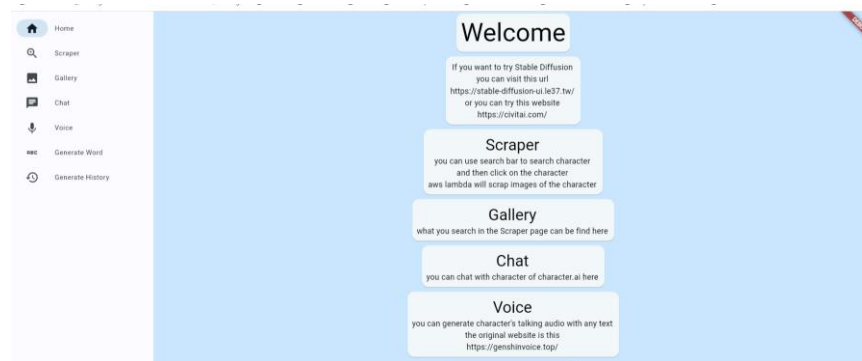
Home
Scraper
Gallery
Chat
Voice
Generate Word
Generate History

Welcome

If you want to try Stable Diffusion
you can visit this url
https://stable-diffusion-ui.le37.tw/
or you can try this website
https://civitai.com/

Scraper

you can use search bar to search character
and then click on the character
aws lambda will scrap images of the character

Gallery

what you search in the Scraper page can be find here

Chat

you can chat with character of character.ai here

Voice

you can generate character's talking audio with any text
the original website is this
https://genshinvoice.top/